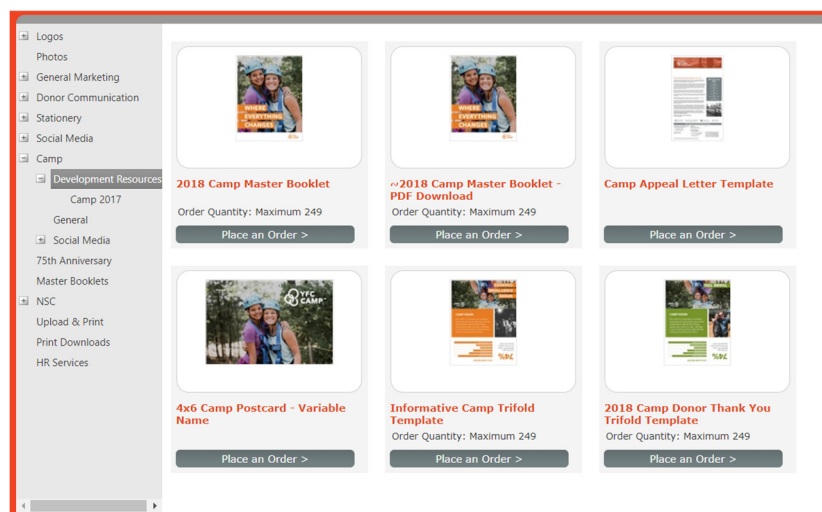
Logos
Photos
General Marketing
Donor Communication
Stationery
Social Media
Camp
Development Resources
Camp 2017
General
Social Media
75th Anniversary
Master Booklets
NSC
Upload & Print
Print Downloads
HR Services

WHERE EVERYTHING CHANGES

2018 Camp Master Booklet
Order Quantity: Maximum 249
Place an Order >

WHERE EVERYTHING CHANGES

~2018 Camp Master Booklet - PDF Download
Order Quantity: Maximum 249
Place an Order >

Camp Appeal Letter Template
Place an Order >

YFC CAMP

4x6 Camp Postcard - Variable Name
Place an Order >

Informative Camp Trifold Template
Order Quantity: Maximum 249
Place an Order >

2018 Camp Donor Thank You Trifold Template
Order Quantity: Maximum 249
Place an Order >